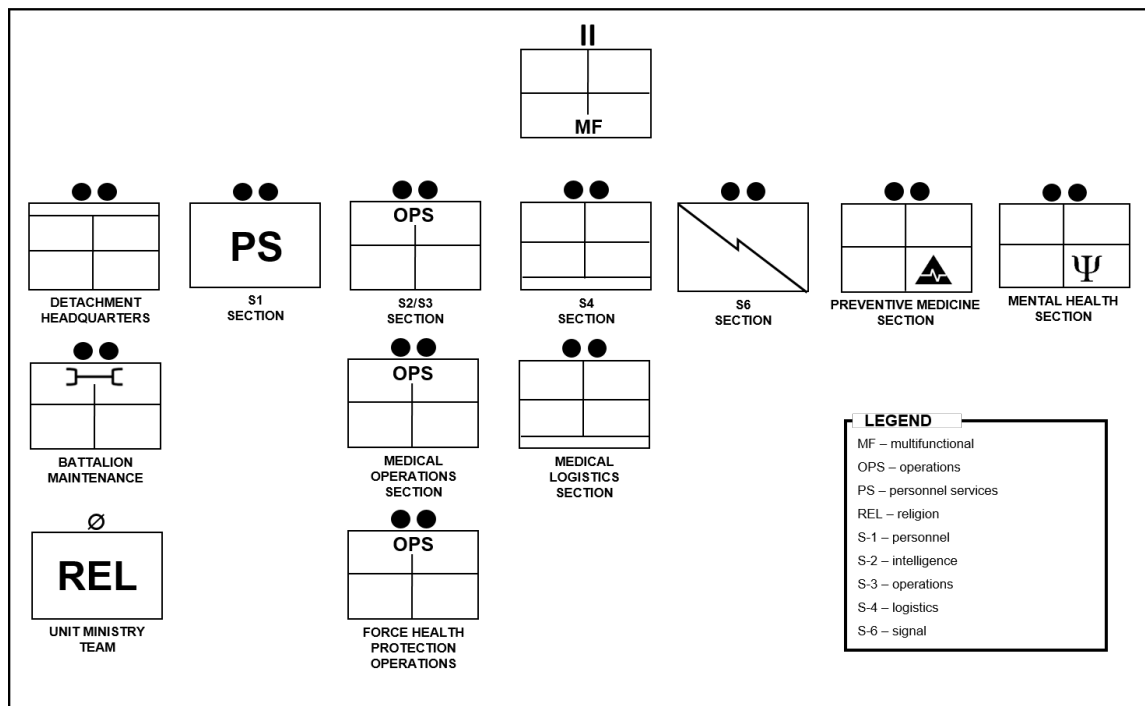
II

MF

DETACHMENT HEADQUARTERS

PS

S1 SECTION

OPS

S2/S3 SECTION

S4 SECTION

S6 SECTION

PREVENTIVE MEDICINE SECTION

$\Psi$

MENTAL HEALTH SECTION

BATTALION MAINTENANCE

OPS

MEDICAL OPERATIONS SECTION

MEDICAL LOGISTICS SECTION

Ø

REL

UNIT MINISTRY TEAM

OPS

FORCE HEALTH PROTECTION OPERATIONS

LEGEND
MF – multifunctional
OPS – operations
PS – personnel services
REL – religion
S-1 – personnel
S-2 – intelligence
S-3 – operations
S-4 – logistics
S-6 – signal